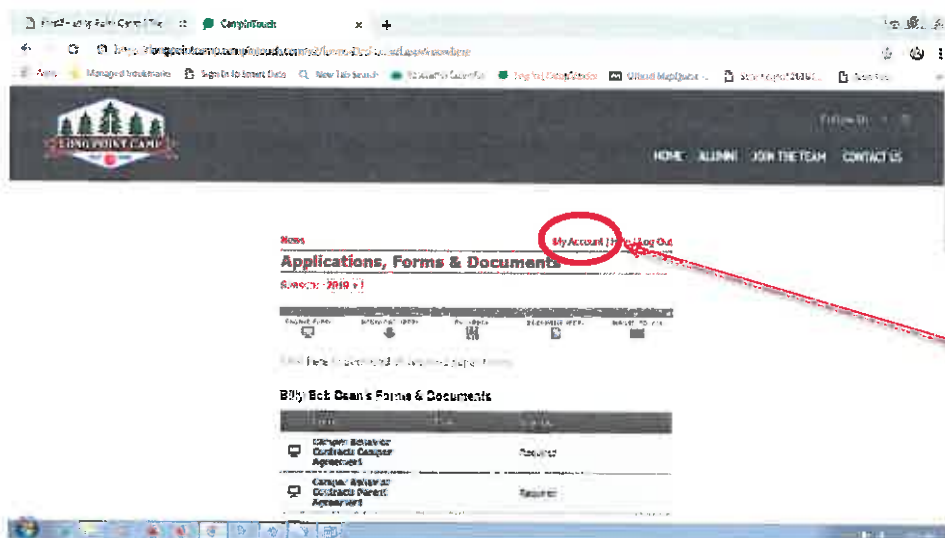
CampInTouch

Apps Managed bookmarks New Tab

LONG POINT CAMP

Follow Us

HOME ALUMNI JOIN THE TEAM CONTACT US

News

My Account | Help | Log Out

Applications, Forms & Documents

Session: 2019 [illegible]

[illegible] here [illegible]

Billy Bob Dean's Forms & Documents

| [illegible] | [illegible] | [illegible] |
|---|---|---|
| Camper Behavior Contracts Camper Agreement | | Required |
| Camper Behavior Contracts Parent Agreement | | Required |